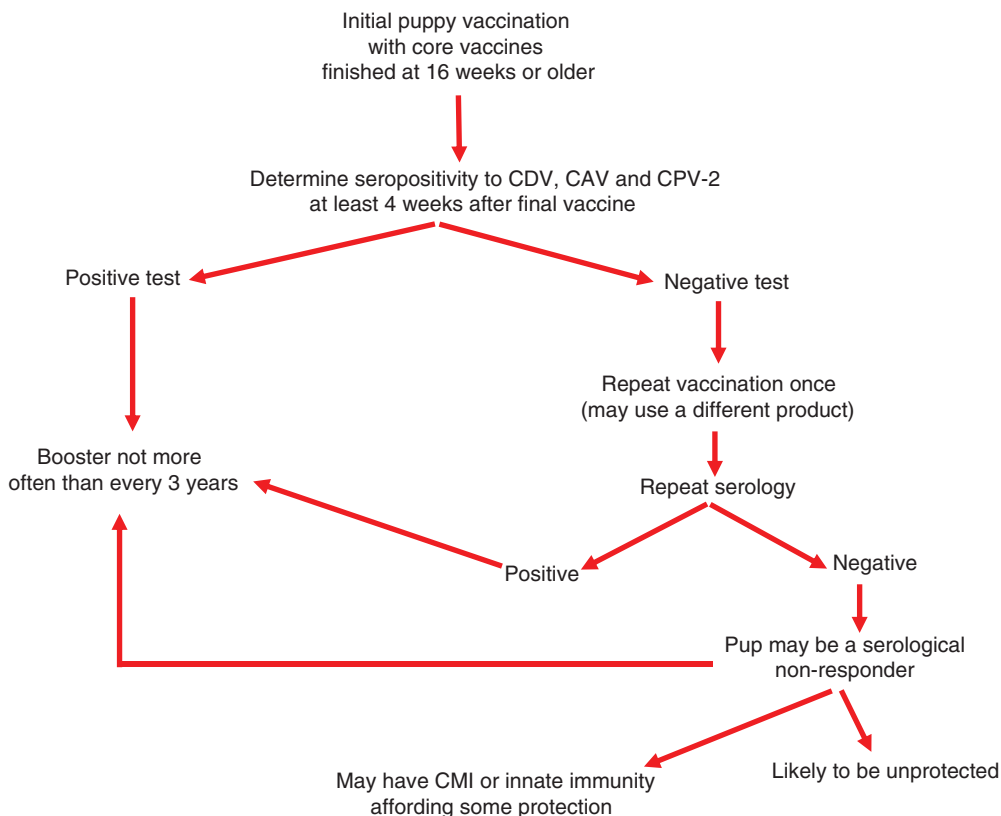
Initial puppy vaccination
with core vaccines
finished at 16 weeks or older

Determine seropositivity to CDV, CAV and CPV-2
at least 4 weeks after final vaccine

Positive test

Negative test

Repeat vaccination once
(may use a different product)

Booster not more
often than every 3 years

Repeat serology

Positive

Negative

Pup may be a serological
non-responder

May have CMI or innate immunity
affording some protection

Likely to be unprotected